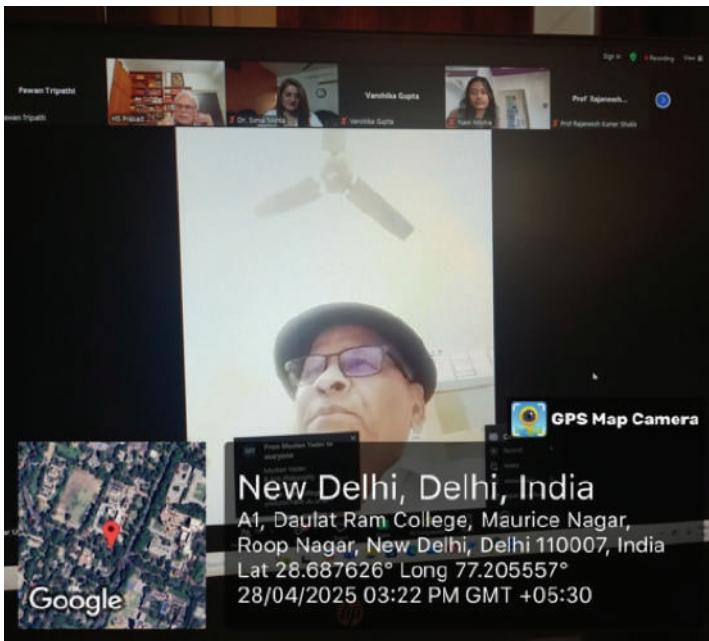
Pawan Tripathi

Pawan Tripathi

HS Prasad

Dr. Sima Mishra

Vanshika Gupta

Vanshika Gupta

Yaati Mishra

Prof Rajanesh...

Prof Rajaneesh Kumar Shukla

Sign in

Recording

View

From Madan Yadav to everyone

Madan Yadav

GPS Map Camera

New Delhi, Delhi, India

A1, Daulat Ram College, Maurice Nagar, Roop Nagar, New Delhi, Delhi 110007, India

Lat 28.687626° Long 77.205557°

28/04/2025 03:22 PM GMT +05:30

Google